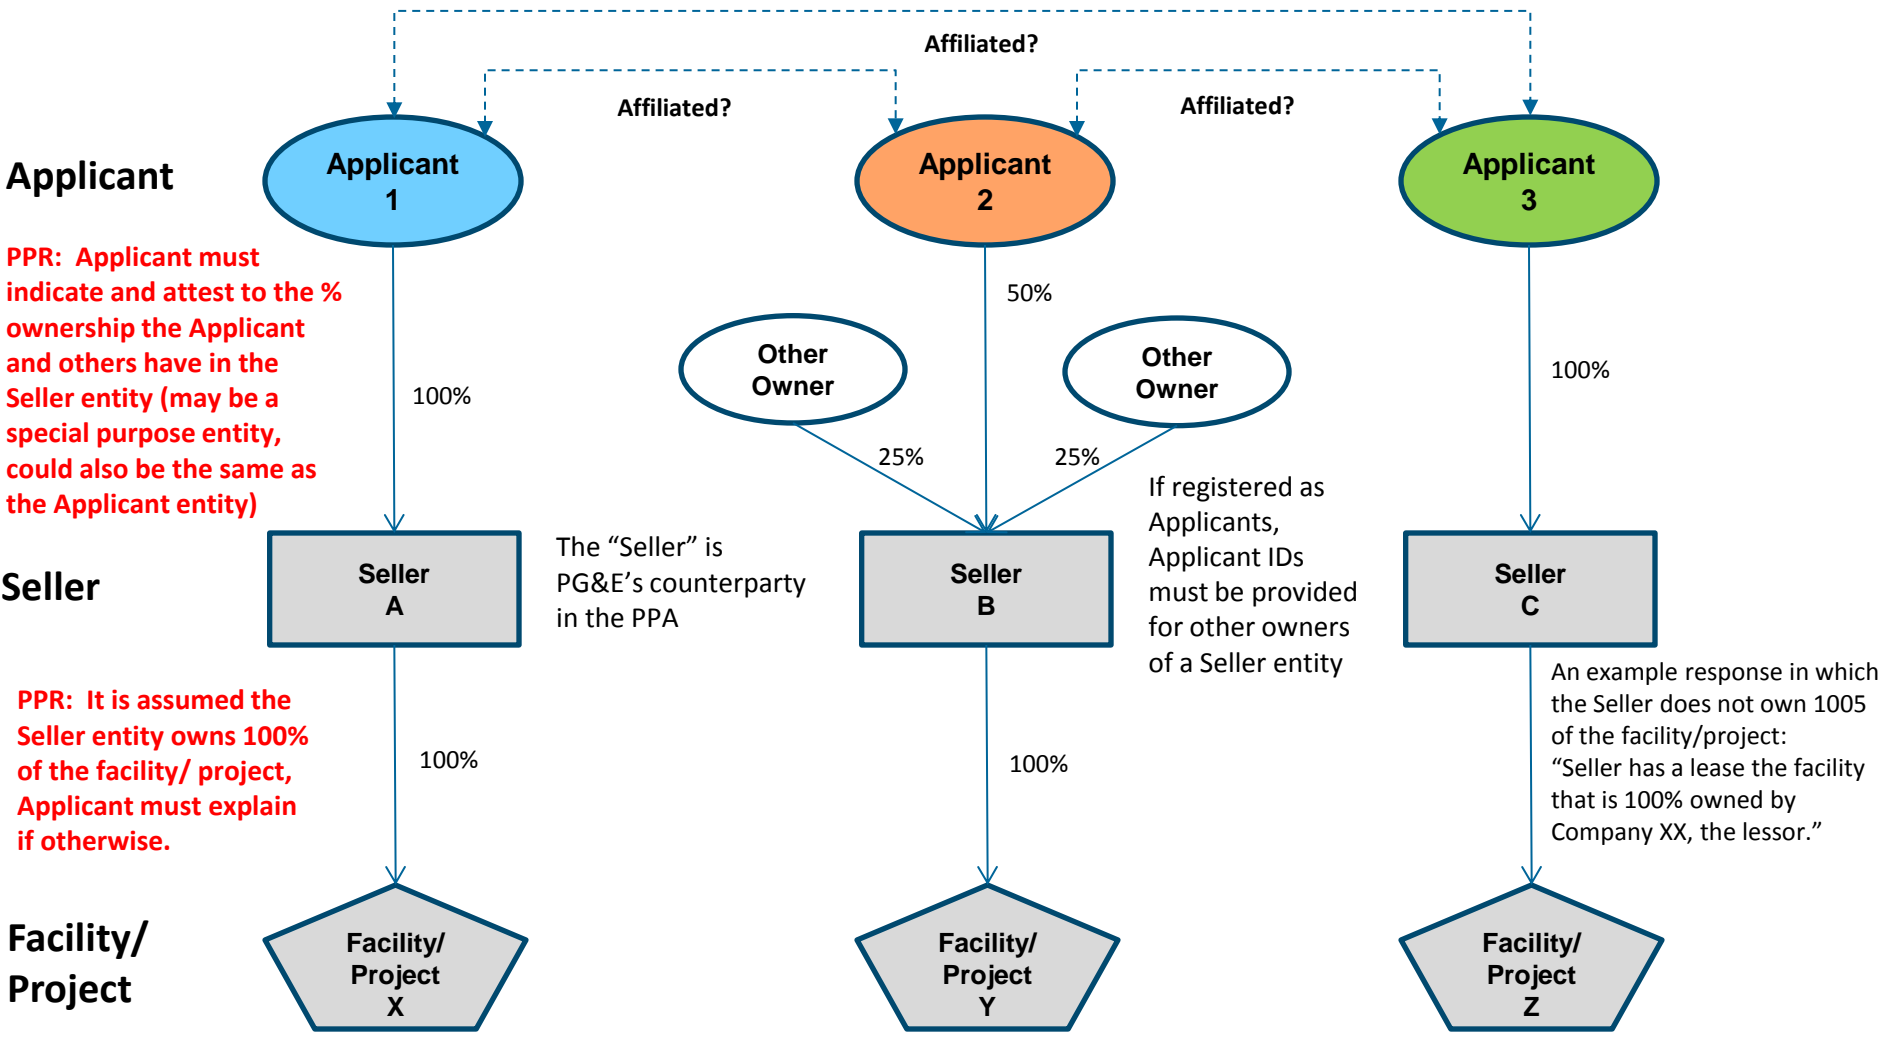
Affiliated?

Affiliated?

Affiliated?

Applicant

Applicant 1

Applicant 2

Applicant 3

PPR: Applicant must indicate and attest to the % ownership the Applicant and others have in the Seller entity (may be a special purpose entity, could also be the same as the Applicant entity)

100%

50%

Other Owner

Other Owner

100%

25%

25%

If registered as Applicants, Applicant IDs must be provided for other owners of a Seller entity

Seller

Seller A

The “Seller” is PG&E’s counterparty in the PPA

Seller B

Seller C

An example response in which the Seller does not own 1005 of the facility/project: “Seller has a lease the facility that is 100% owned by Company XX, the lessor.”

PPR: It is assumed the Seller entity owns 100% of the facility/ project, Applicant must explain if otherwise.

100%

100%

Facility/ Project

Facility/ Project X

Facility/ Project Y

Facility/ Project Z